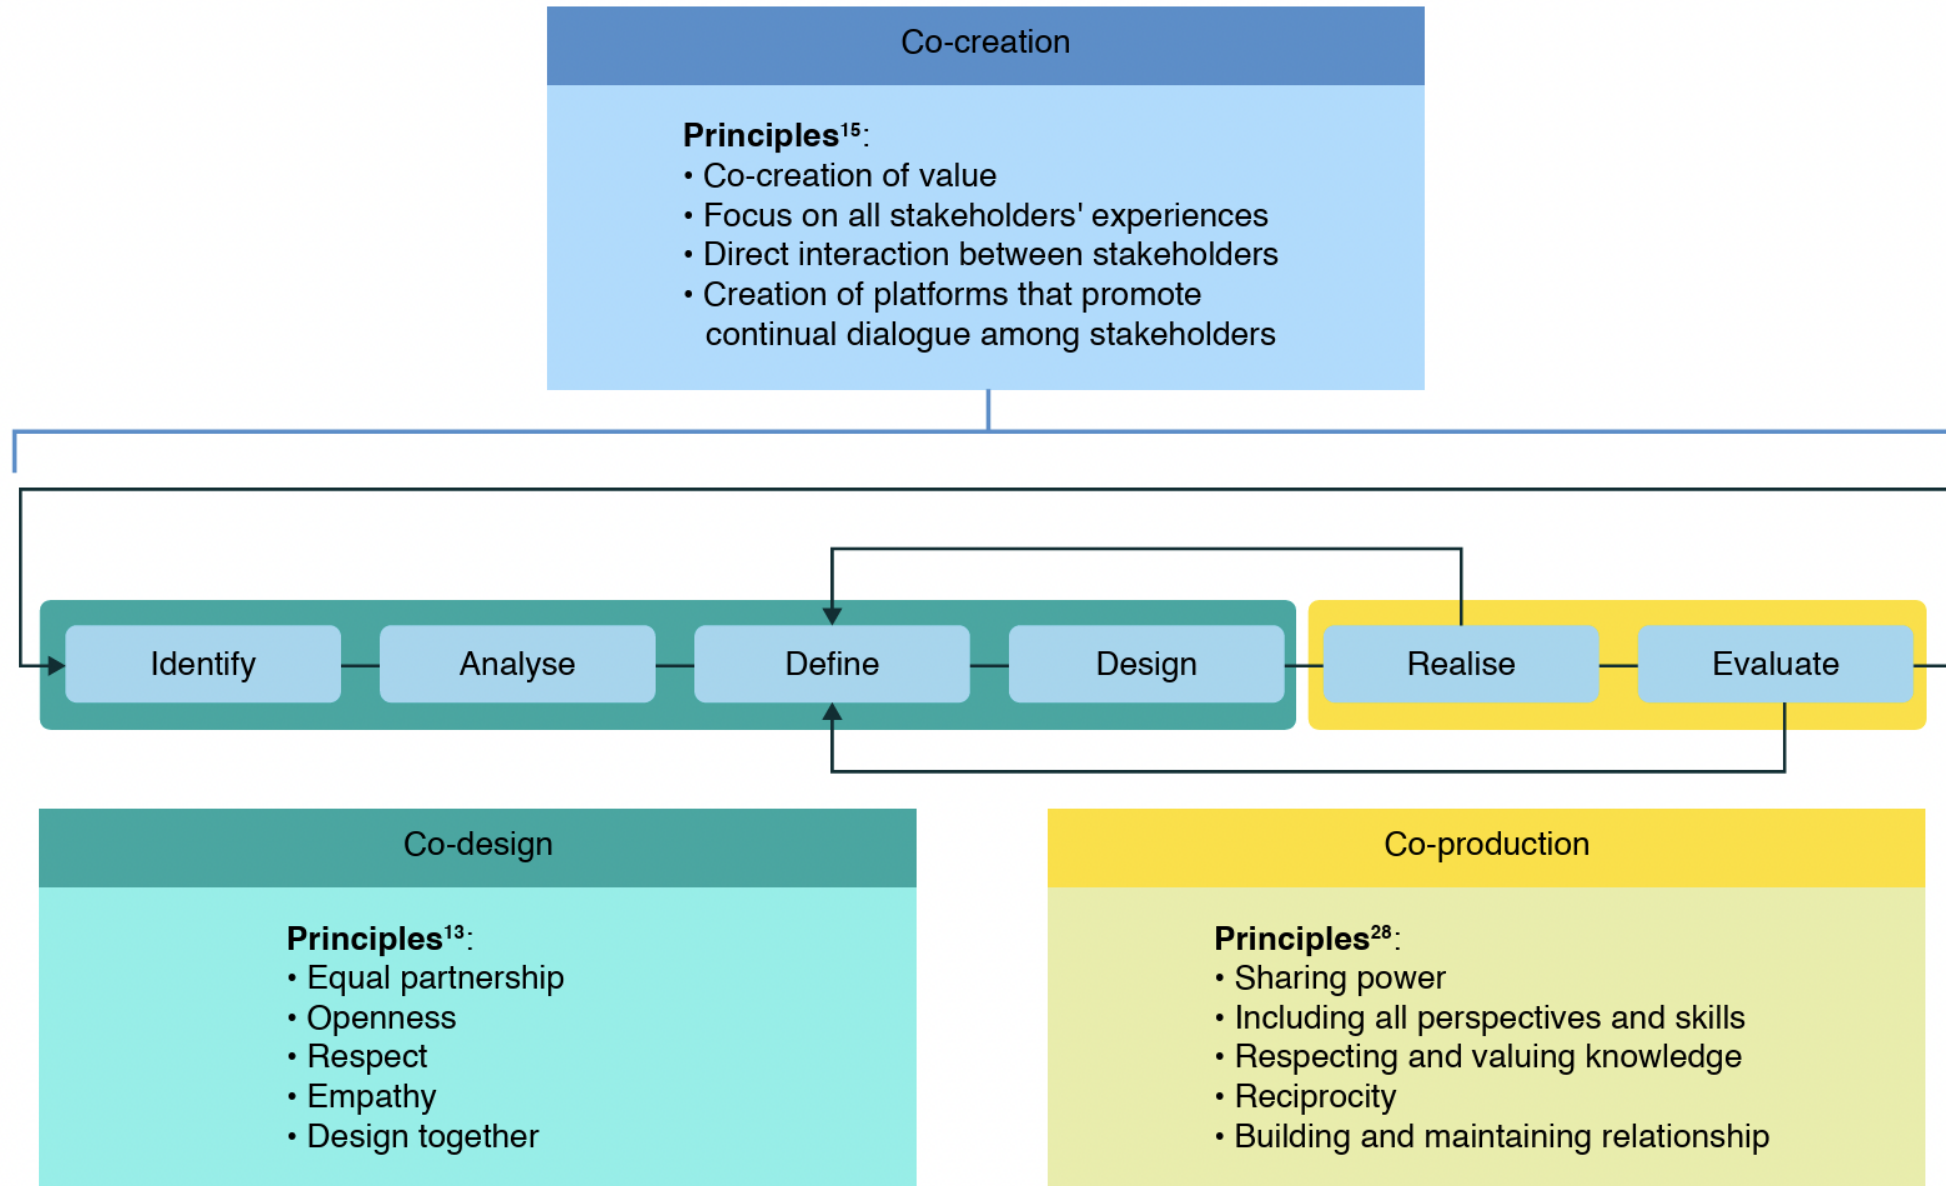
Co-creation

**Principles**$^{15}$:
• Co-creation of value
• Focus on all stakeholders' experiences
• Direct interaction between stakeholders
• Creation of platforms that promote continual dialogue among stakeholders

Identify
Analyse
Define
Design
Realise
Evaluate

Co-design

**Principles**$^{13}$:
• Equal partnership
• Openness
• Respect
• Empathy
• Design together

Co-production

**Principles**$^{28}$:
• Sharing power
• Including all perspectives and skills
• Respecting and valuing knowledge
• Reciprocity
• Building and maintaining relationship